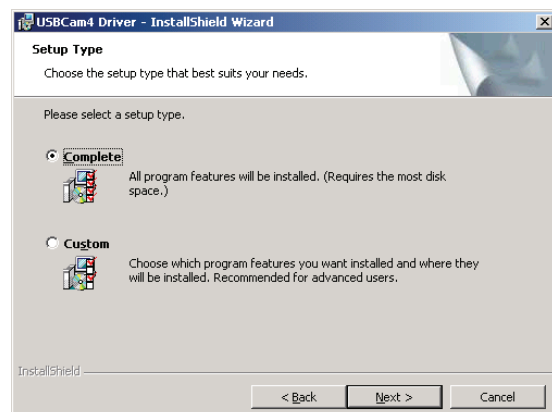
USBCam4 Driver - InstallShield Wizard

Setup Type

Choose the setup type that best suits your needs.

Please select a setup type.

Complete

All program features will be installed. (Requires the most disk space.)

Custom

Choose which program features you want installed and where they will be installed. Recommended for advanced users.

InstallShield

< Back

Next >

Cancel